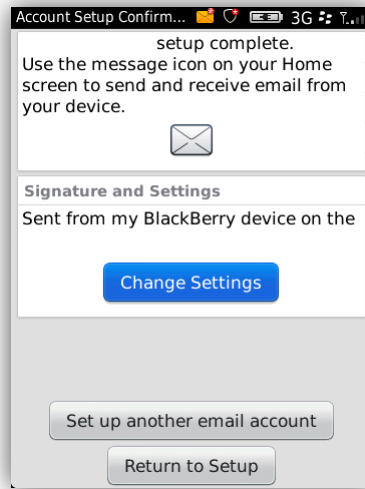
Account Setup Confirm... 3G

setup complete.
Use the message icon on your Home screen to send and receive email from your device.

Signature and Settings
Sent from my BlackBerry device on the

Change Settings

Set up another email account

Return to Setup